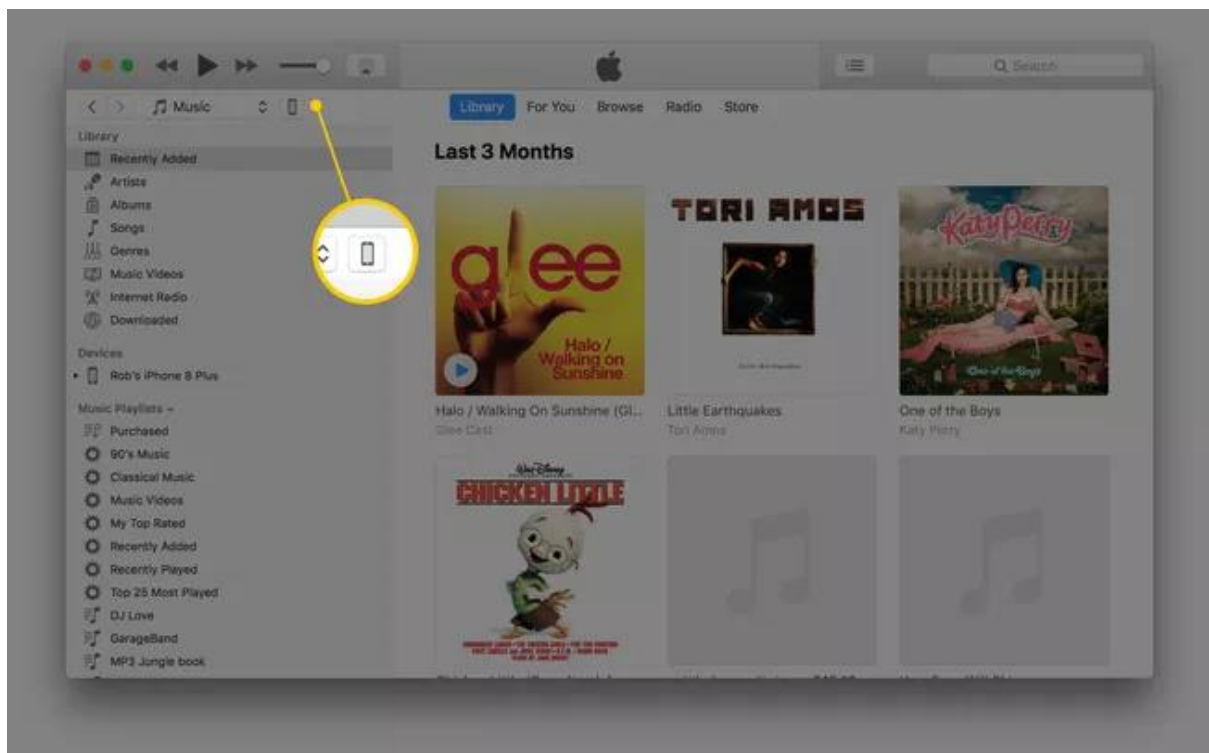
Music

Search

Library For You Browse Radio Store

Library
Recently Added
Artists
Albums
Songs
Genres
Music Videos
Internet Radio
Downloaded

Devices
Rob's iPhone 8 Plus

Music Playlists
Purchased
90's Music
Classical Music
Music Videos
My Top Rated
Recently Added
Recently Played
Top 25 Most Played
DJ Love
GarageBand
MP3 Jungle book

Last 3 Months

glee
Halo / Walking on Sunshine

TORI AMOS

Katy Perry
One of the Boys

Halo / Walking On Sunshine (Gl...
Glee Cast

Little Earthquakes
Tori Amos

One of the Boys
Katy Perry

Walt Disney
CHICKEN LITTLE